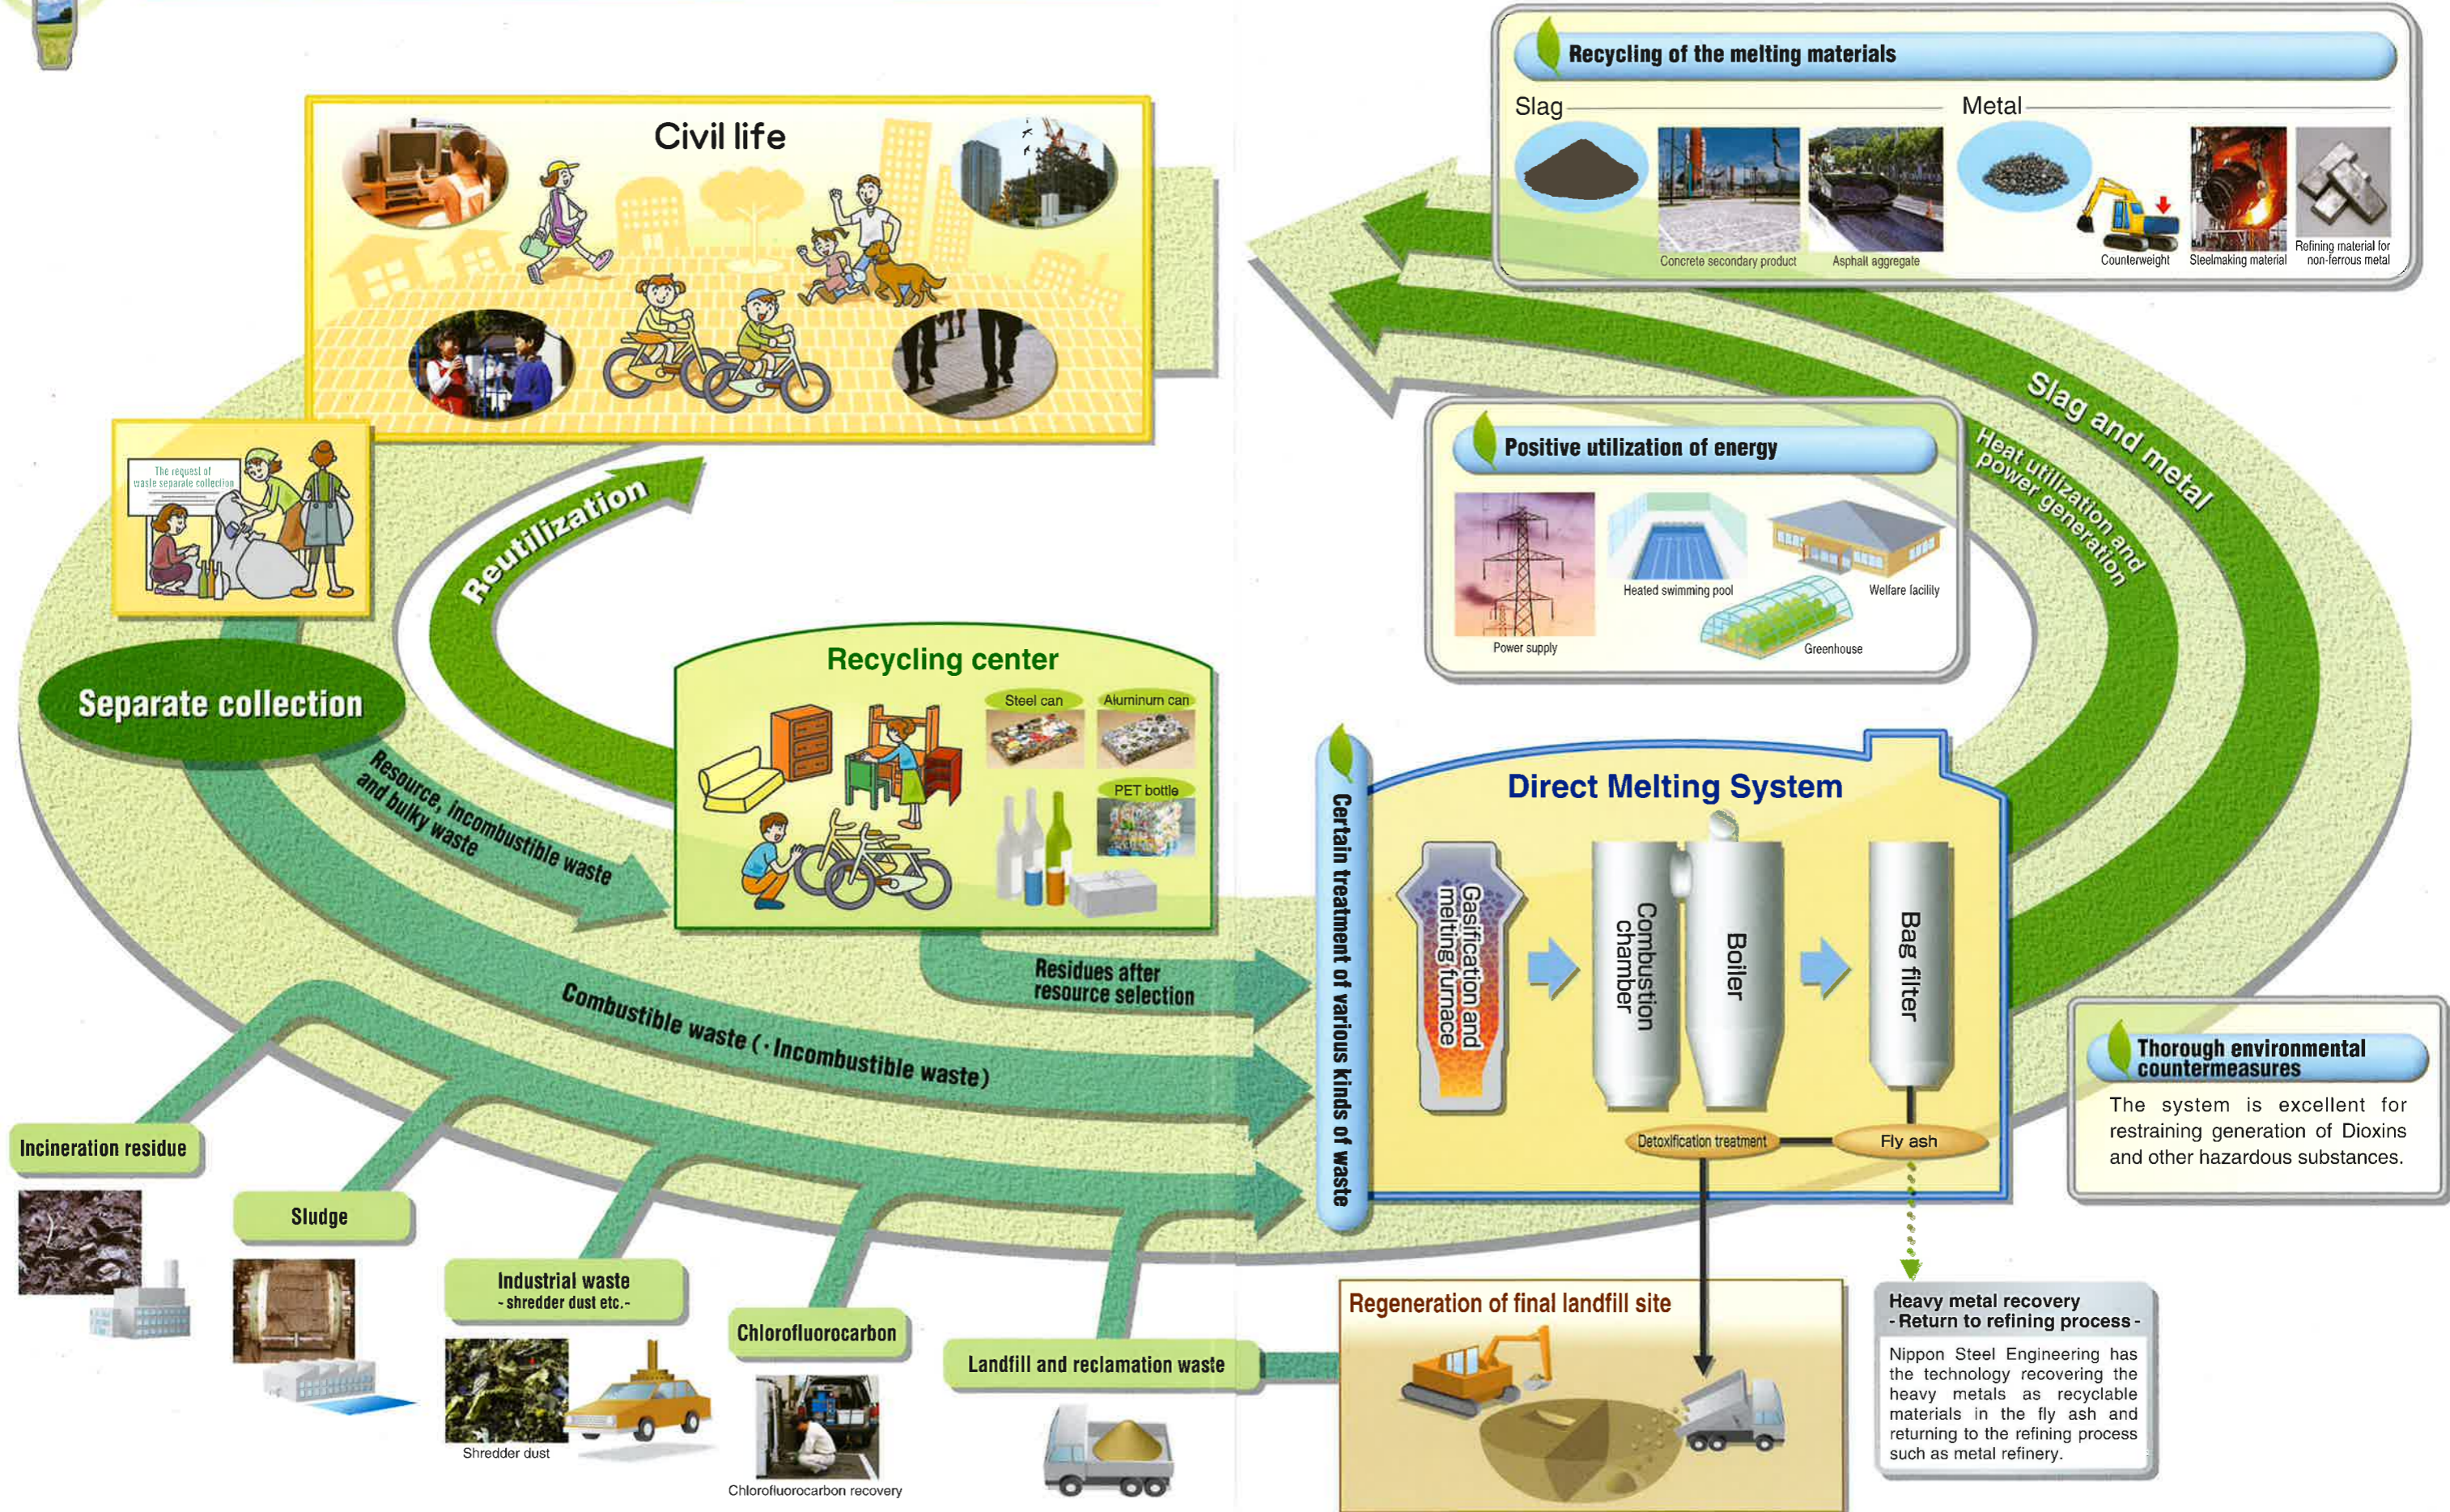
Civil life

Recycling of the melting materials

Slag

Metal

Concrete secondary product

Asphalt aggregate

Counterweight

Steelmaking material

Refining material for non-ferrous metal

The request of waste separate collection

Reutilization

Slag and metal

Heat utilization and power generation

Positive utilization of energy

Power supply

Heated swimming pool

Welfare facility

Greenhouse

Separate collection

Resource, incombustible waste and bulky waste

Recycling center

Steel can

Aluminum can

PET bottle

Residues after resource selection

Combustible waste (・Incombustible waste)

Certain treatment of various kinds of waste

Direct Melting System

Gasification and melting furnace

Combustion chamber

Boiler

Bag filter

Detoxification treatment

Fly ash

Thorough environmental countermeasures

The system is excellent for restraining generation of Dioxins and other hazardous substances.

Incineration residue

Sludge

Industrial waste
- shredder dust etc.-

Shredder dust

Chlorofluorocarbon

Chlorofluorocarbon recovery

Landfill and reclamation waste

Regeneration of final landfill site

Heavy metal recovery
- Return to refining process -

Nippon Steel Engineering has the technology recovering the heavy metals as recyclable materials in the fly ash and returning to the refining process such as metal refinery.